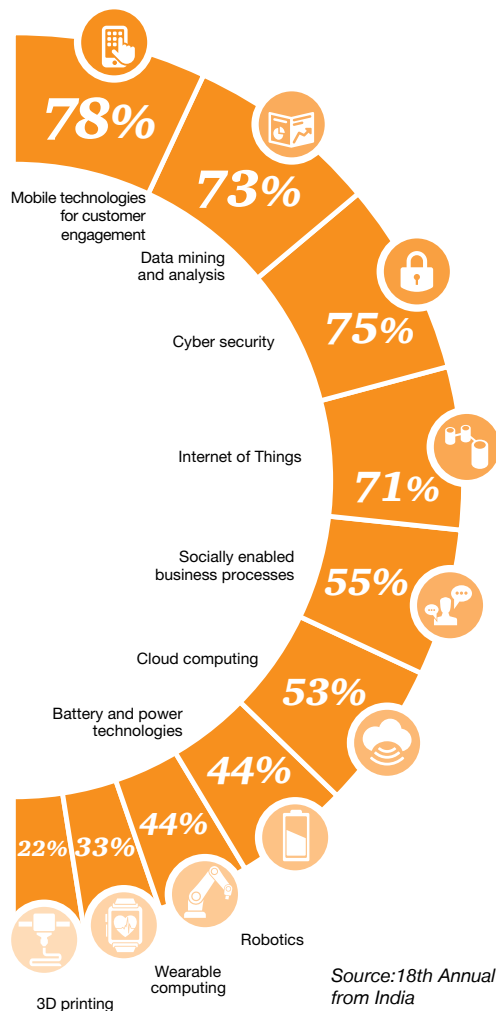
78%

Mobile technologies for customer engagement

73%

Data mining and analysis

75%

Cyber security

71%

Internet of Things

55%

Socially enabled business processes

53%

Cloud computing

44%

Battery and power technologies

44%

33%

22%

Robotics

Wearable computing

3D printing

Source:18th Annual from India